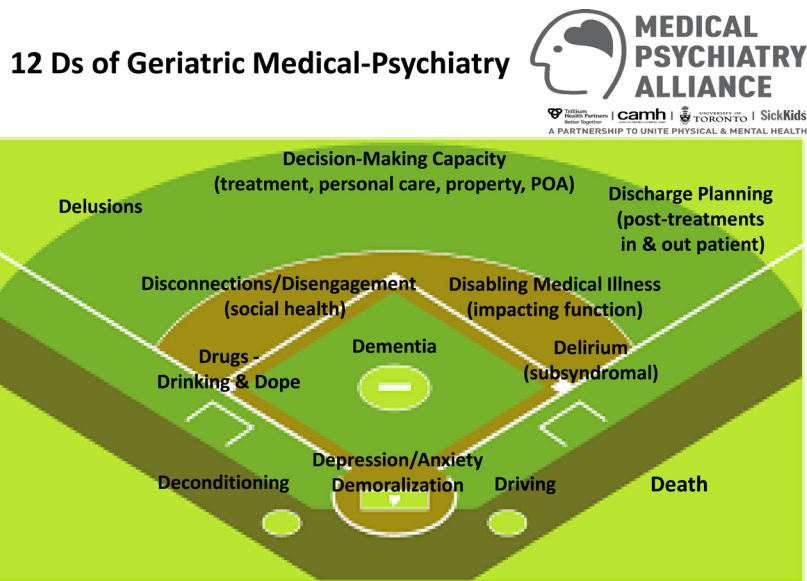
12 Ds of Geriatric Medical-Psychiatry

MEDICAL PSYCHIATRY ALLIANCE

Trillium Health Partners Better Together | camh | UNIVERSITY OF TORONTO | SickKids

A PARTNERSHIP TO UNITE PHYSICAL & MENTAL HEALTH

Decision-Making Capacity (treatment, personal care, property, POA)

Delusions

Discharge Planning (post-treatments in & out patient)

Disconnections/Disengagement (social health)

Disabling Medical Illness (impacting function)

Drugs - Drinking & Dope

Dementia

Delirium (subsyndromal)

Depression/Anxiety Demoralization

Deconditioning

Driving

Death